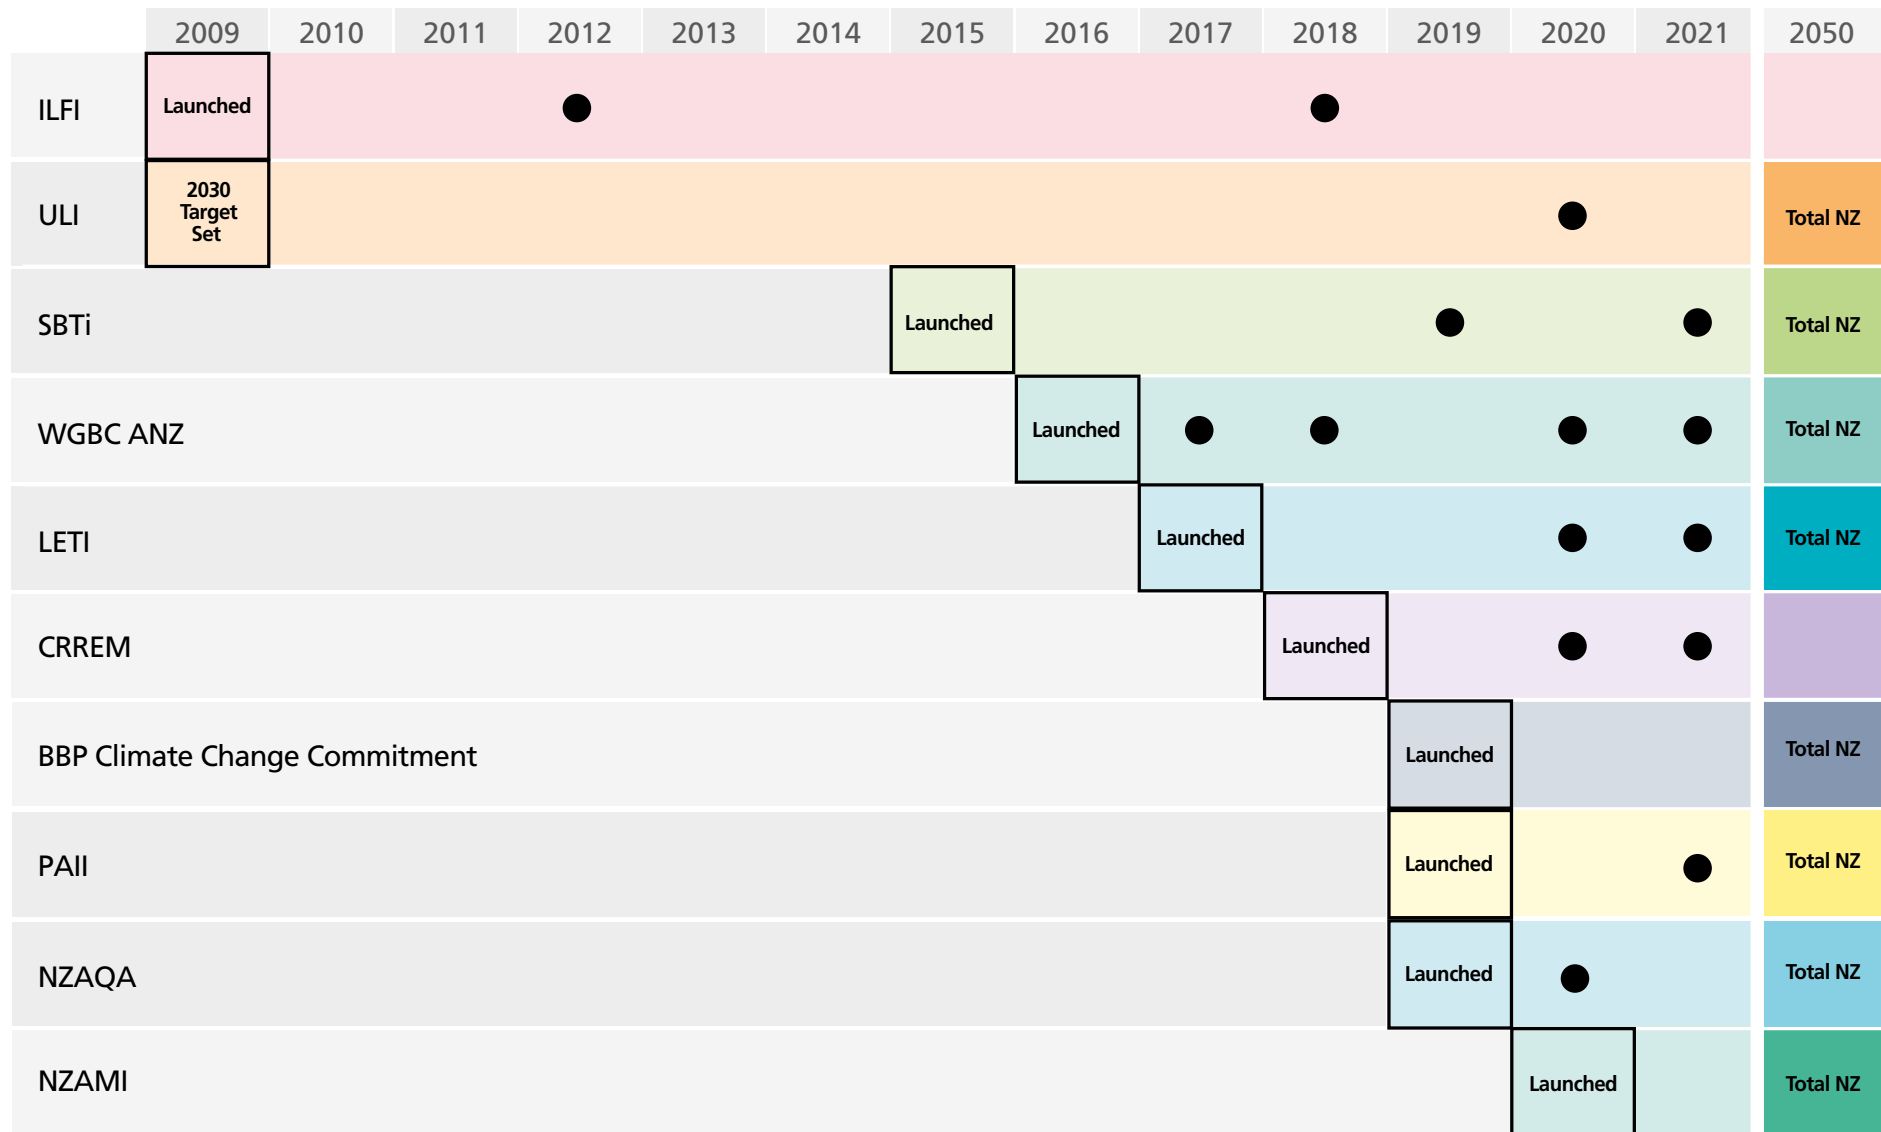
| | 2009 | 2010 | 2011 | 2012 | 2013 | 2014 | 2015 | 2016 | 2017 | 2018 | 2019 | 2020 | 2021 | 2050 |
|---|---|---|---|---|---|---|---|---|---|---|---|---|---|---|
| ILFI | Launched | | | ● | | | | | | ● | | | | |
| ULI | 2030 Target Set | | | | | | | | | | | ● | | Total NZ |
| SBTi | | | | | | | Launched | | | | ● | | ● | Total NZ |
| WGBC ANZ | | | | | | | | Launched | ● | ● | | ● | ● | Total NZ |
| LETI | | | | | | | | | Launched | | | ● | ● | Total NZ |
| CRREM | | | | | | | | | | Launched | | ● | ● | |
| BBP Climate Change Commitment | | | | | | | | | | | Launched | | | Total NZ |
| PAII | | | | | | | | | | | Launched | | ● | Total NZ |
| NZAQA | | | | | | | | | | | Launched | ● | | Total NZ |
| NZAMI | | | | | | | | | | | | Launched | | Total NZ |